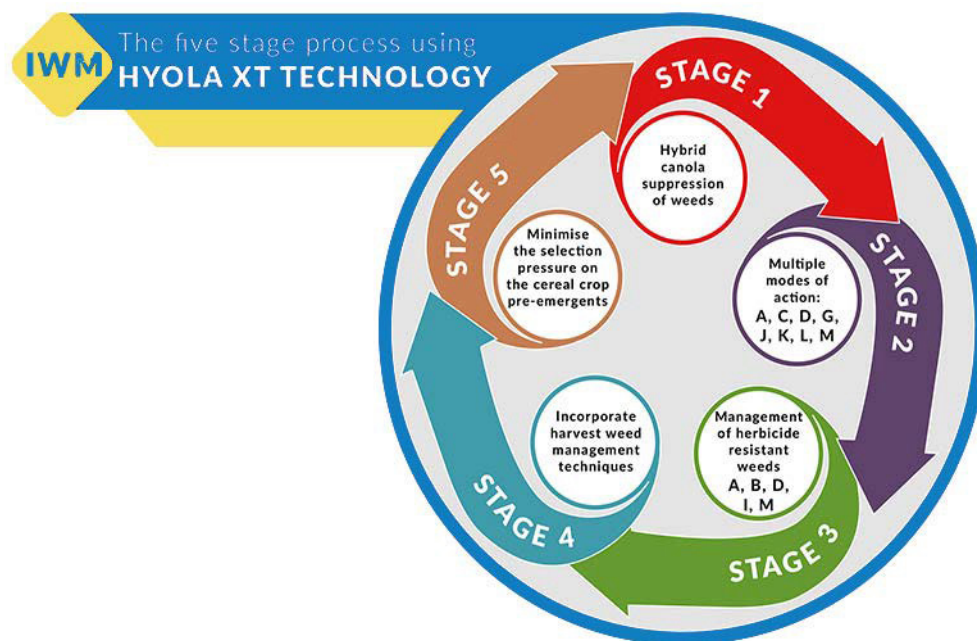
IWM The five stage process using HYOLA XT TECHNOLOGY

STAGE 1

Hybrid canola suppression of weeds

STAGE 2

Multiple modes of action: A, C, D, G, J, K, L, M

STAGE 3

Management of herbicide resistant weeds A, B, D, I, M

STAGE 4

Incorporate harvest weed management techniques

STAGE 5

Minimise the selection pressure on the cereal crop pre-emergents